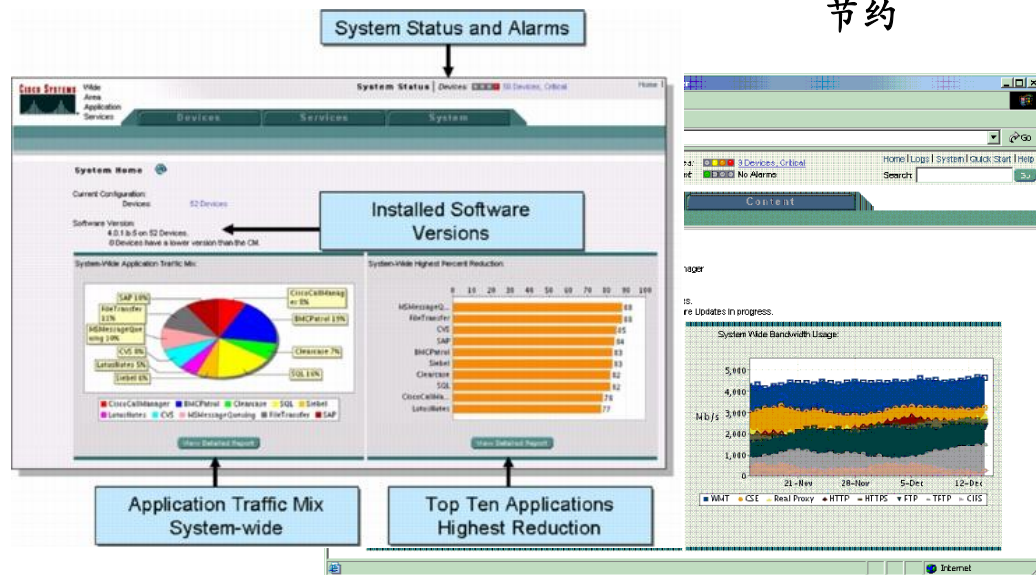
System Status and Alarms

节约

Cisco Systems Wide Area Application Services

System Status | Devices: 50 Devices, Critical

Home |

Devices Services System

System Home

Current Configuration:
Devices: 52 Devices

Software Version:
4.0.1-b-5 on 52 Devices.
0 Devices have a lower version than the CM.

Installed Software Versions

System-Wide Application Traffic Mix

SAP 10%
FileTransfer 11%
MSMessageQueuing 10%
CVS 8%
LotusNotes 5%
Siebel 6%
CiscoCallManager 8%
BMCPatrol 13%
Clearcase 7%
SQL 16%

CiscoCallManager BMCPatrol Clearcase SQL Siebel LotusNotes CVS MSMessageQueuing FileTransfer SAP

View Detailed Report

System-Wide Highest Percent Reduction

0 10 20 30 40 50 60 70 80 90 100

| | |
|---|---|
| MSMessageQ... | 88 |
| FileTransfer | 88 |
| CVS | 85 |
| SAP | 84 |
| BMCPatrol | 83 |
| Siebel | 83 |
| Clearcase | 82 |
| SQL | 82 |
| CiscoCallMa... | 78 |
| LotusNotes | 77 |

View Detailed Report

Application Traffic Mix System-wide

Top Ten Applications Highest Reduction

Go

3 Devices, Critical
No Alarms

Home | Logs | System | Quick Start | Help
Search: Go

Content

nager

s.
re Updates in progress.

System Wide Bandwidth Usage:

5,000
4,000
3,000
2,000
1,000
0

Mb/s

21-Nov 28-Nov 5-Dec 12-Dec

WMT CSE Real Proxy HTTP HTTPS FTP TFTP CIFS

Internet